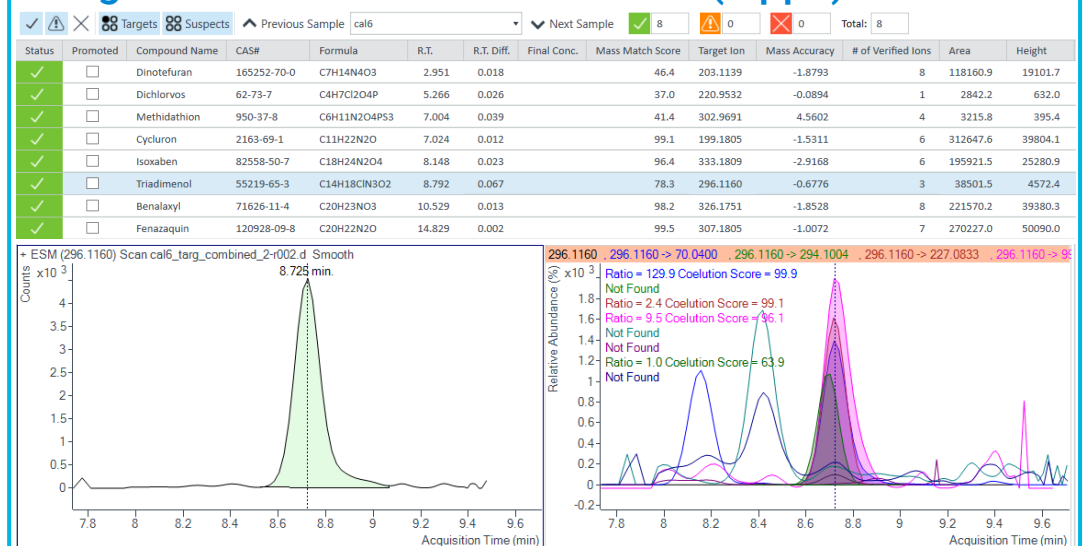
Targets Suspects Previous Sample cal6 Next Sample 8 0 0 Total: 8

| Status | Promoted | Compound Name | CAS# | Formula | R.T. | R.T. Diff. | Final Conc. | Mass Match Score | Target Ion | Mass Accuracy | # of Verified Ions | Area | Height |
|---|---|---|---|---|---|---|---|---|---|---|---|---|---|
| ✓ | | Dinotefuran | 165252-70-0 | C7H14N4O3 | 2.951 | 0.018 | | 46.4 | 203.1139 | -1.8793 | 8 | 118160.9 | 19101.7 |
| ✓ | | Dichlorvos | 62-73-7 | C4H7Cl2O4P | 5.266 | 0.026 | | 37.0 | 220.9532 | -0.0894 | 1 | 2842.2 | 632.0 |
| ✓ | | Methidathion | 950-37-8 | C6H11N2O4PS3 | 7.004 | 0.039 | | 41.4 | 302.9691 | 4.5602 | 4 | 3215.8 | 395.4 |
| ✓ | | Cycluron | 2163-69-1 | C11H22N2O | 7.024 | 0.012 | | 99.1 | 199.1805 | -1.5311 | 6 | 312647.6 | 39804.1 |
| ✓ | | Isoxaben | 82558-50-7 | C18H24N2O4 | 8.148 | 0.023 | | 96.4 | 333.1809 | -2.9168 | 6 | 195921.5 | 25280.9 |
| ✓ | | Triadimenol | 55219-65-3 | C14H18ClN3O2 | 8.792 | 0.067 | | 78.3 | 296.1160 | -0.6776 | 3 | 38501.5 | 4572.4 |
| ✓ | | Benalaxyl | 71626-11-4 | C20H23NO3 | 10.529 | 0.013 | | 98.2 | 326.1751 | -1.8528 | 8 | 221570.2 | 39380.3 |
| ✓ | | Fenazaquin | 120928-09-8 | C20H22N2O | 14.829 | 0.002 | | 99.5 | 307.1805 | -1.0072 | 7 | 270227.0 | 50090.0 |

+ ESM (296.1160) Scan cal6_targ_combined_2-r002.d Smooth
x10 3
Counts
8.725 min.
4
3
2
1
0
7.8 8 8.2 8.4 8.6 8.8 9 9.2 9.4 9.6
Acquisition Time (min)

296.1160 , 296.1160 -> 70.0400 , 296.1160 -> 294.1004 , 296.1160 -> 227.0833 , 296.1160 -> 99
x10 3
Relative Abundance (%)
Ratio = 129.9 Coelution Score = 99.9
Not Found
Ratio = 2.4 Coelution Score = 99.1
Ratio = 9.5 Coelution Score = 96.1
Not Found
Not Found
Ratio = 1.0 Coelution Score = 63.9
Not Found
1.8
1.6
1.4
1.2
1
0.8
0.6
0.4
0.2
0
-0.2
7.8 8 8.2 8.4 8.6 8.8 9 9.2 9.4 9.6
Acquisition Time (min)